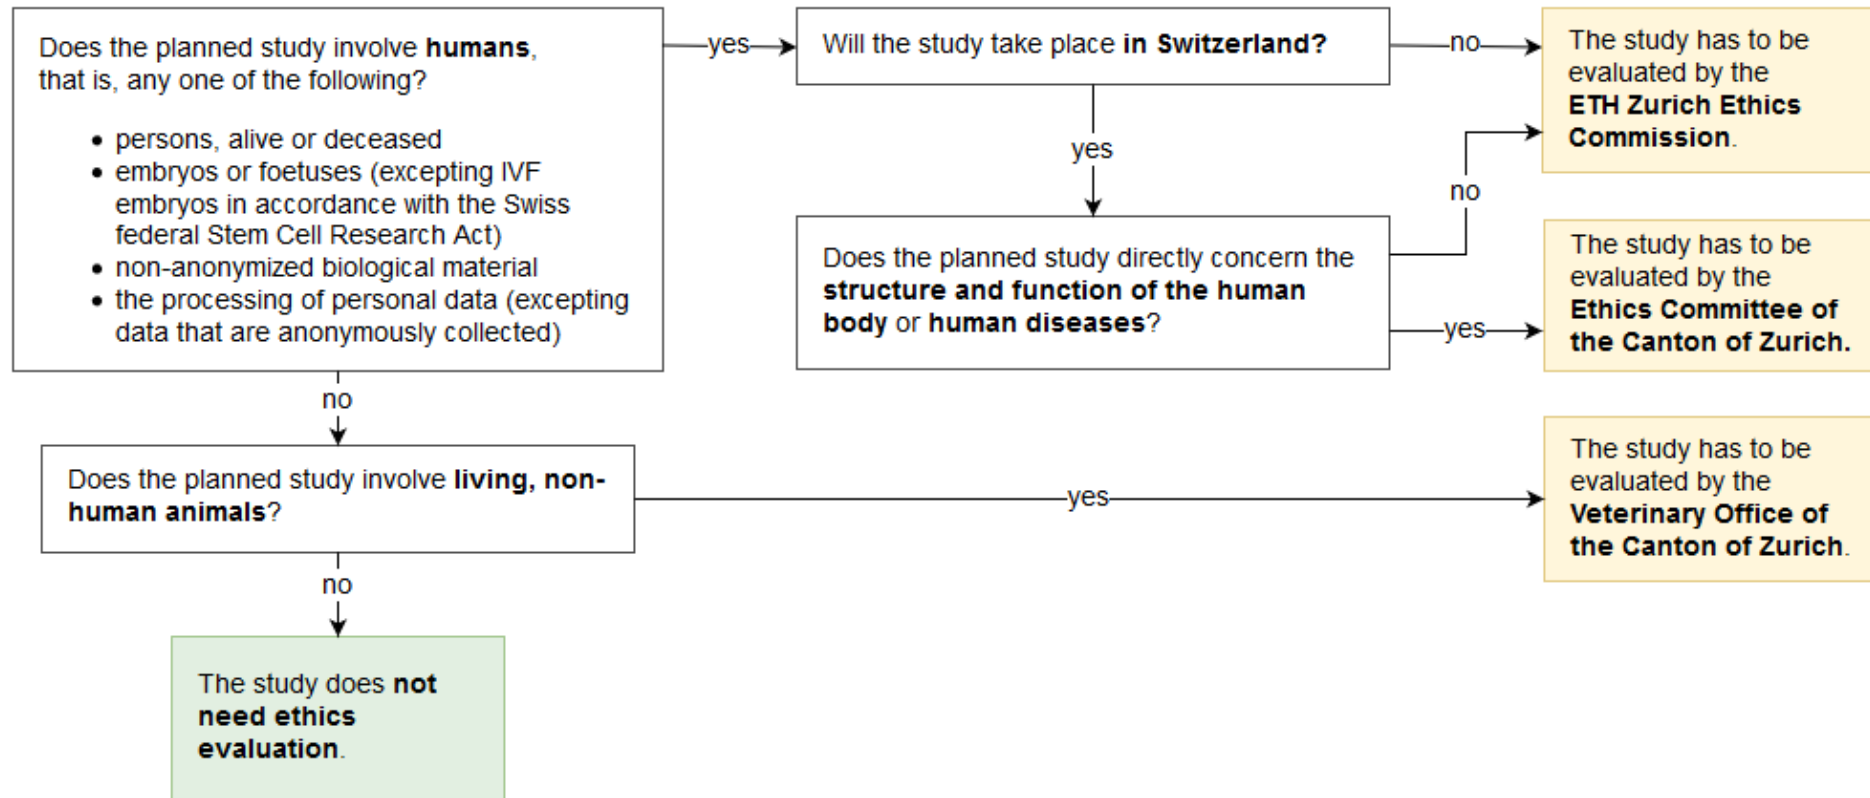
Does the planned study involve humans, that is, any one of the following?

- persons, alive or deceased
- embryos or foetuses (excepting IVF embryos in accordance with the Swiss federal Stem Cell Research Act)
- non-anonymized biological material
- the processing of personal data (excepting data that are anonymously collected)

yes

Will the study take place in Switzerland?

no

The study has to be evaluated by the ETH Zurich Ethics Commission.

yes

no

Does the planned study directly concern the structure and function of the human body or human diseases?

yes

The study has to be evaluated by the Ethics Committee of the Canton of Zurich.

no

Does the planned study involve living, non-human animals?

yes

The study has to be evaluated by the Veterinary Office of the Canton of Zurich.

no

The study does not need ethics evaluation.